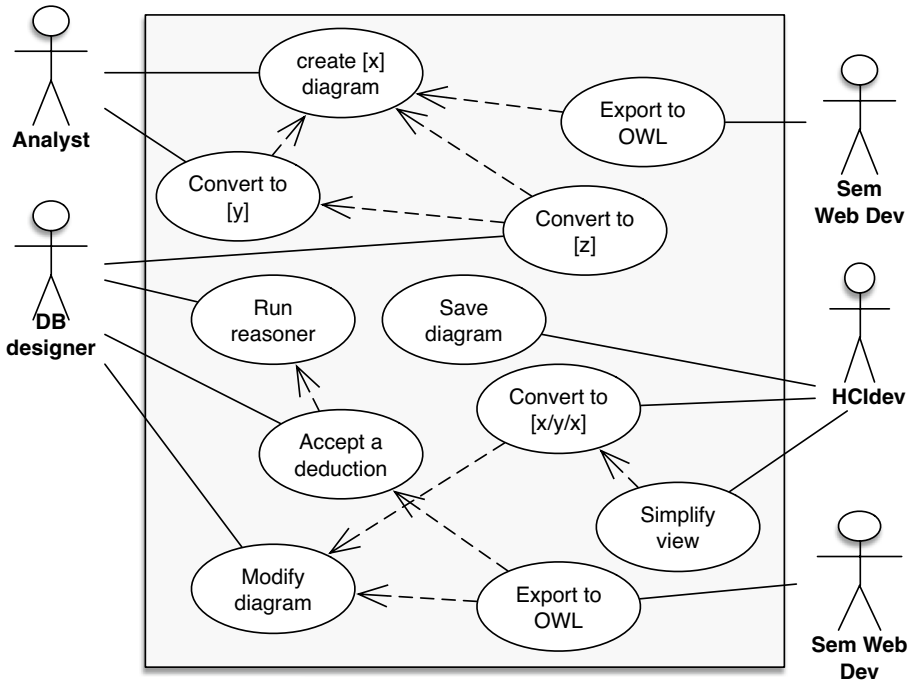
Analyst

create [x] diagram

Export to OWL

Sem Web Dev

Convert to [y]

Convert to [z]

DB designer

Run reasoner

Save diagram

HCIdev

Convert to [x/y/x]

Accept a deduction

Simplify view

Modify diagram

Export to OWL

Sem Web Dev